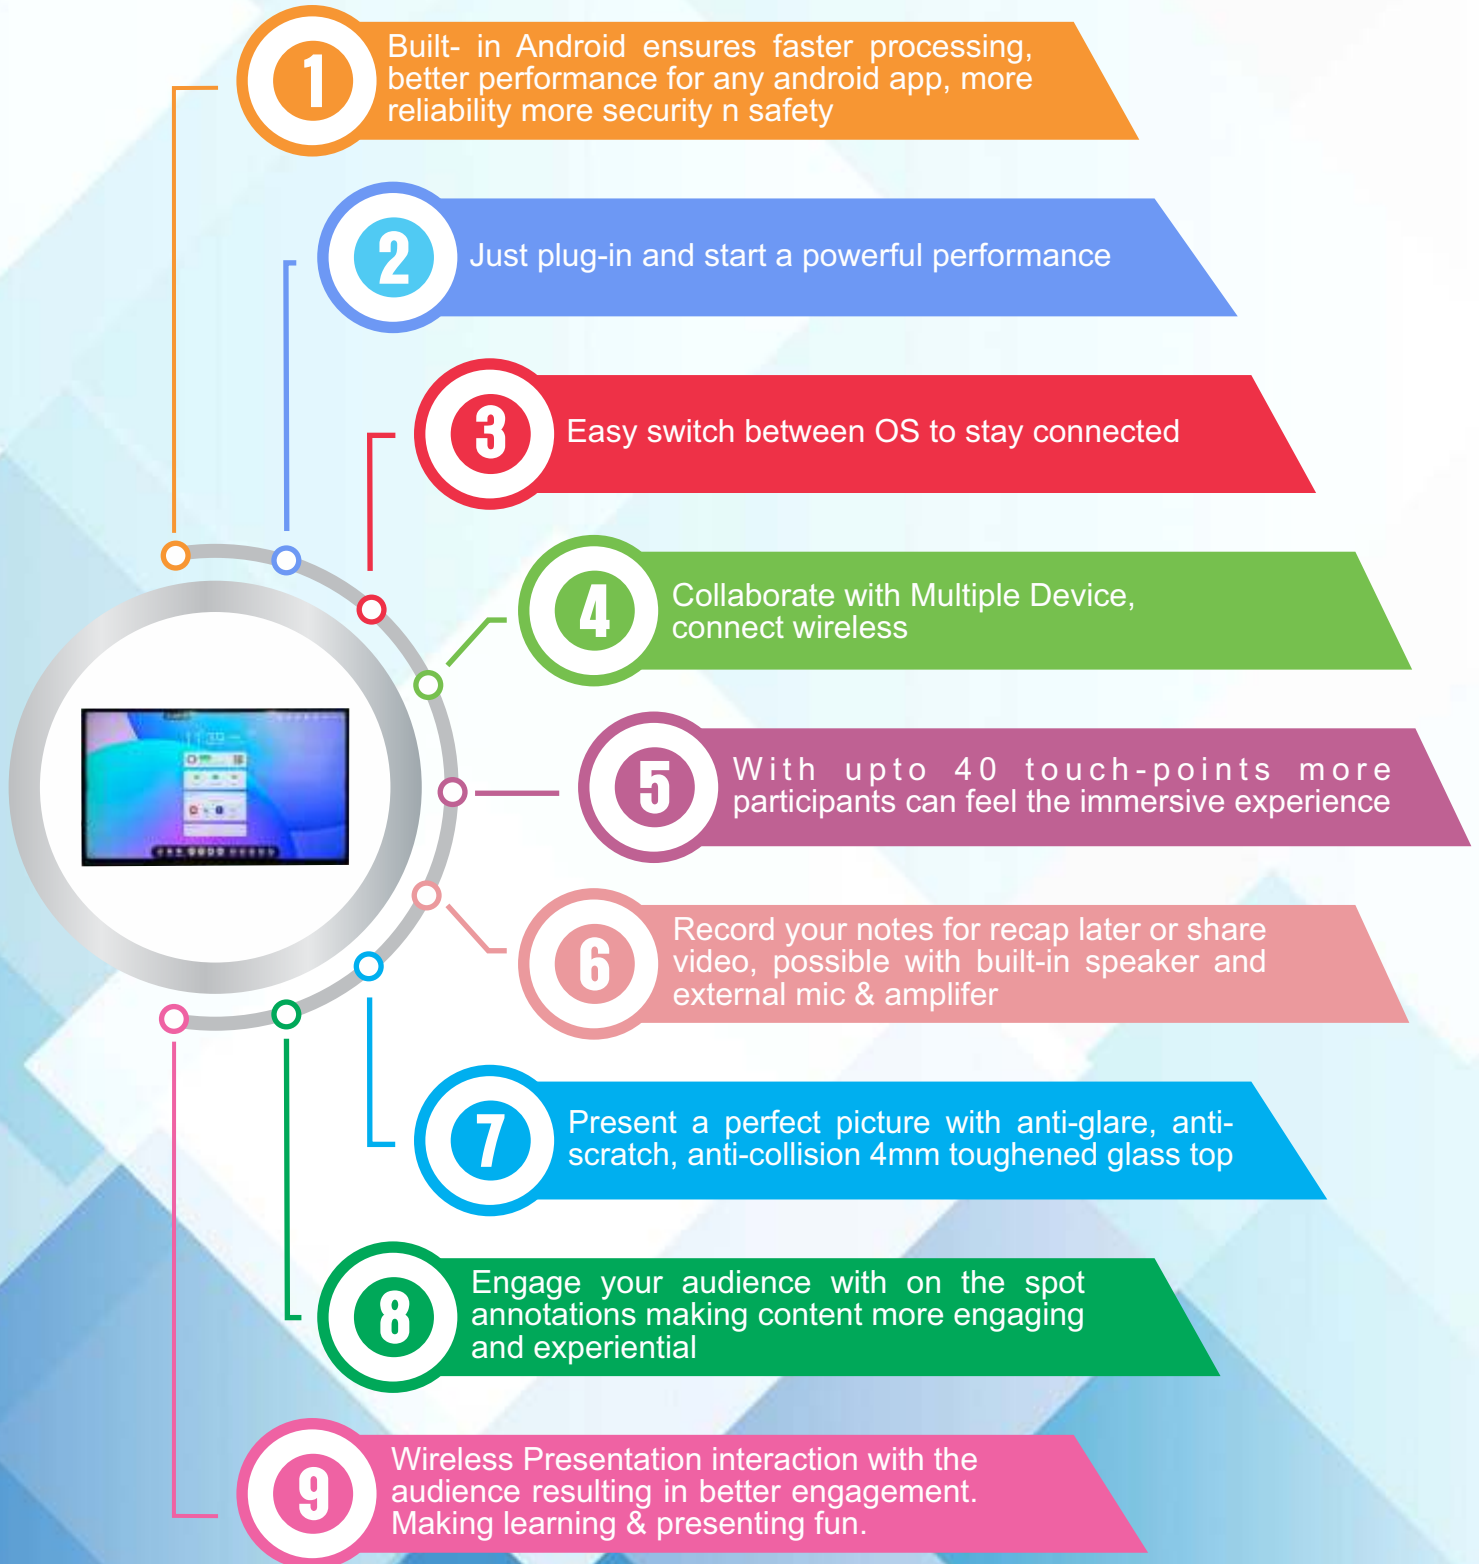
1
Built- in Android ensures faster processing, better performance for any android app, more reliability more security n safety

2
Just plug-in and start a powerful performance

3
Easy switch between OS to stay connected

4
Collaborate with Multiple Device, connect wireless

5
With upto 40 touch-points more participants can feel the immersive experience

6
Record your notes for recap later or share video, possible with built-in speaker and external mic & amplifer

7
Present a perfect picture with anti-glare, anti-scratch, anti-collision 4mm toughened glass top

8
Engage your audience with on the spot annotations making content more engaging and experiential

9
Wireless Presentation interaction with the audience resulting in better engagement. Making learning & presenting fun.